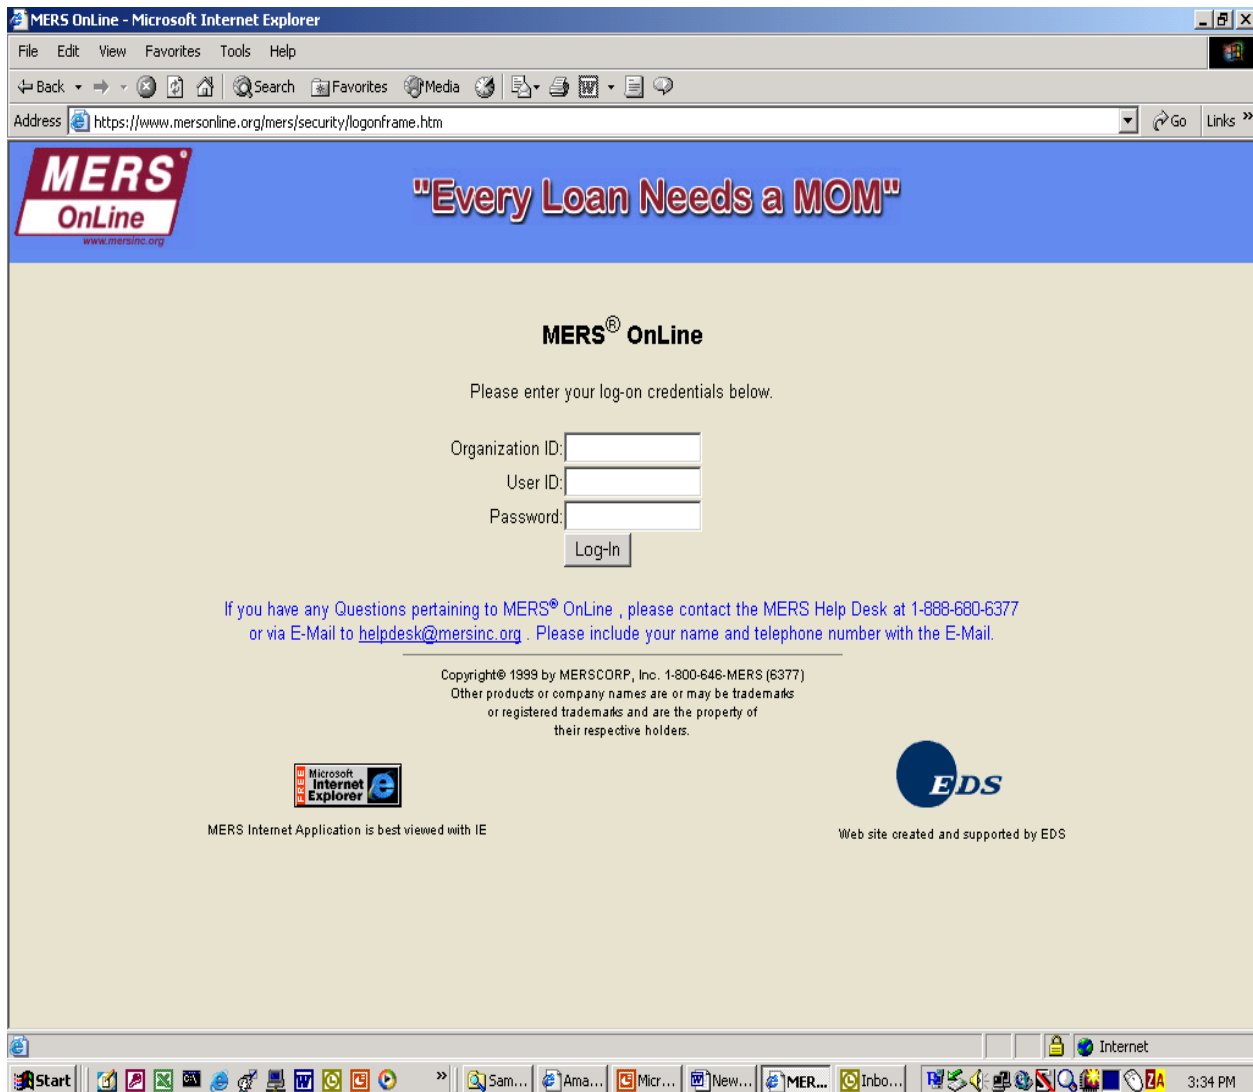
MERS OnLine - Microsoft Internet Explorer

File Edit View Favorites Tools Help

Back Search Favorites Media

Address https://www.mersonline.org/mers/security/logonframe.htm Go Links

MERS OnLine
www.mersinc.org

"Every Loan Needs a MOM"

MERS® OnLine

Please enter your log-on credentials below.

Organization ID:
User ID:
Password:
Log-In

If you have any Questions pertaining to MERS® OnLine , please contact the MERS Help Desk at 1-888-680-6377 or via E-Mail to helpdesk@mersinc.org . Please include your name and telephone number with the E-Mail.

Copyright© 1999 by MERSCORP, Inc. 1-800-646-MERS (6377)
Other products or company names are or may be trademarks or registered trademarks and are the property of their respective holders.

FREE Microsoft Internet Explorer

MERS Internet Application is best viewed with IE

EDS

Web site created and supported by EDS

Internet

Start Sam... Ama... Micr... New... MER... Inbo... 3:34 PM